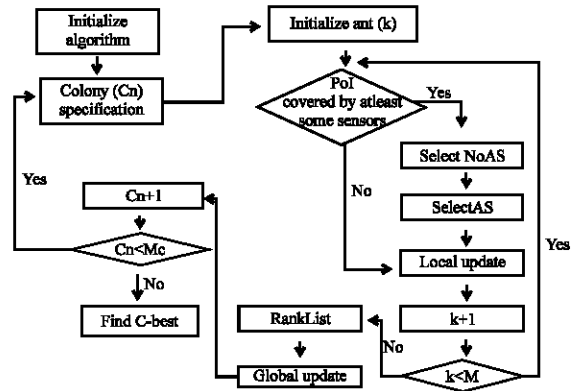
Initialize algorithm

Colony (Cn) specification

Initialize ant (k)

PoI covered by atleast some sensors

Yes

Select NoAS

SelectAS

No

Local update

k+1

k<M

Yes

No

RankList

Global update

Cn+1

Cn<Mc

Yes

No

Find C-best